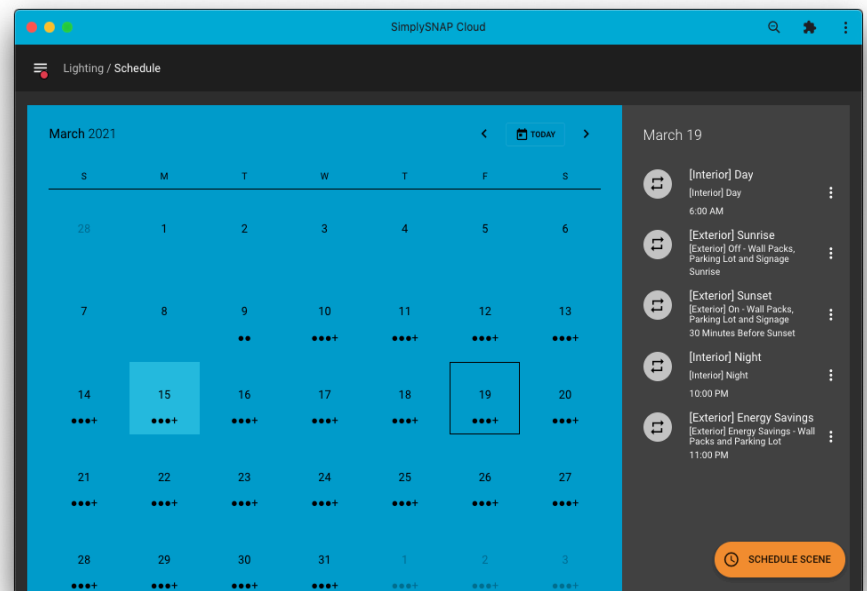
SimplySNAP Cloud

Lighting / Schedule

March 2021

TODAY

| S | M | T | W | T | F | S |
|---|---|---|---|---|---|---|
| 28 | 1 | 2 | 3 | 4 | 5 | 6 |
| 7 | 8 | 9 ●● | 10 ●●●+ | 11 ●●●+ | 12 ●●●+ | 13 ●●●+ |
| 14 ●●●+ | 15 ●●●+ | 16 ●●●+ | 17 ●●●+ | 18 ●●●+ | 19 ●●●+ | 20 ●●●+ |
| 21 ●●●+ | 22 ●●●+ | 23 ●●●+ | 24 ●●●+ | 25 ●●●+ | 26 ●●●+ | 27 ●●●+ |
| 28 ●●●+ | 29 ●●●+ | 30 ●●●+ | 31 ●●●+ | 1 ●●●+ | 2 ●●●+ | 3 ●●●+ |

March 19

[Interior] Day
[Interior] Day
6:00 AM

[Exterior] Sunrise
[Exterior] Off - Wall Packs, Parking Lot and Signage
Sunrise

[Exterior] Sunset
[Exterior] On - Wall Packs, Parking Lot and Signage
30 Minutes Before Sunset

[Interior] Night
[Interior] Night
10:00 PM

[Exterior] Energy Savings
[Exterior] Energy Savings - Wall Packs and Parking Lot
11:00 PM

SCHEDULE SCENE